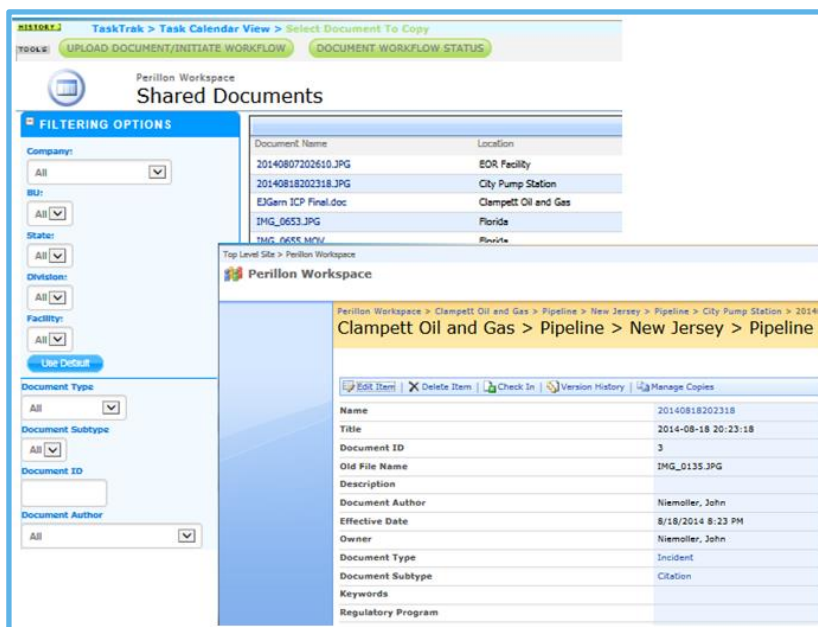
HISTORY TaskTrak > Task Calendar View > Select Document To Copy

TOOLS UPLOAD DOCUMENT/INITIATE WORKFLOW DOCUMENT WORKFLOW STATUS

Perillon Workspace
Shared Documents

FILTERING OPTIONS

Company:
All

BU:
All

State:
All

Division:
All

Facility:
All

Use Default

Document Type
All

Document Subtype
All

Document ID

Document Author
All

| Document Name | Location |
|---|---|
| 20140807202610.JPG | EOR Facility |
| 20140818202318.JPG | City Pump Station |
| EJGarn ICP Final.doc | Clampett Oil and Gas |
| IMG_0653.JPG | Florida |
| IMG_0655.MOV | Florida |

Top Level Site > Perillon Workspace
Perillon Workspace

Perillon Workspace > Clampett Oil and Gas > Pipeline > New Jersey > Pipeline > City Pump Station > 2014
Clampett Oil and Gas > Pipeline > New Jersey > Pipeline

Edit Item | Delete Item | Check In | Version History | Manage Copies

| | |
|---|---|
| Name | 20140818202318 |
| Title | 2014-08-18 20:23:18 |
| Document ID | 3 |
| Old File Name | IMG_0135.JPG |
| Description | |
| Document Author | Niemoller, John |
| Effective Date | 8/18/2014 8:23 PM |
| Owner | Niemoller, John |
| Document Type | Incident |
| Document Subtype | Citation |
| Keywords | |
| Regulatory Program | |